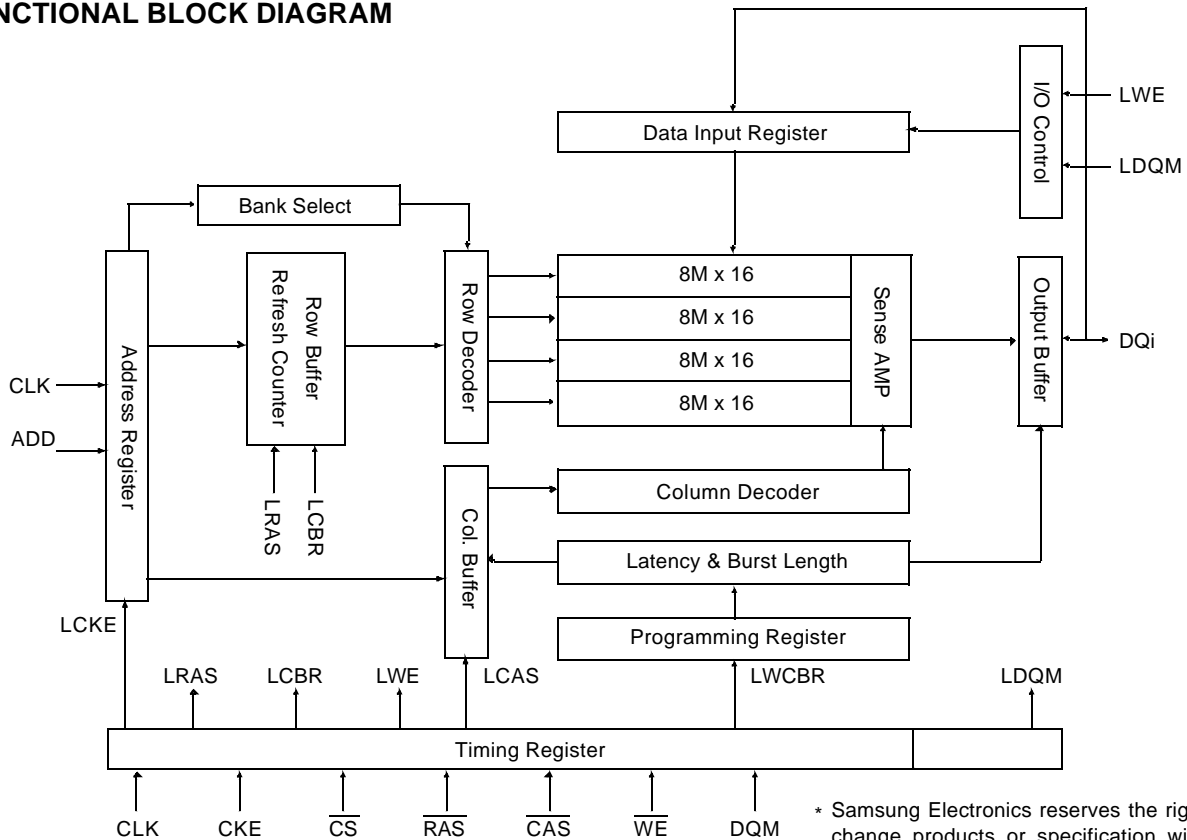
NCTIONAL BLOCK DIAGRAM

I/O Control

LWE

LDQM

Data Input Register

Bank Select

Address Register

Row Buffer Refresh Counter

Row Decoder

8M x 16

8M x 16

8M x 16

8M x 16

Sense AMP

Output Buffer

DQi

CLK

ADD

LRAS

LCBR

Col. Buffer

Column Decoder

Latency & Burst Length

Programming Register

LCKE

LRAS

LCBR

LWE

LCAS

LWCBR

LDQM

Timing Register

CLK

CKE

$\overline{CS}$

$\overline{RAS}$

$\overline{CAS}$

$\overline{WE}$

DQM

* Samsung Electronics reserves the rig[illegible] change products or specification wi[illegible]